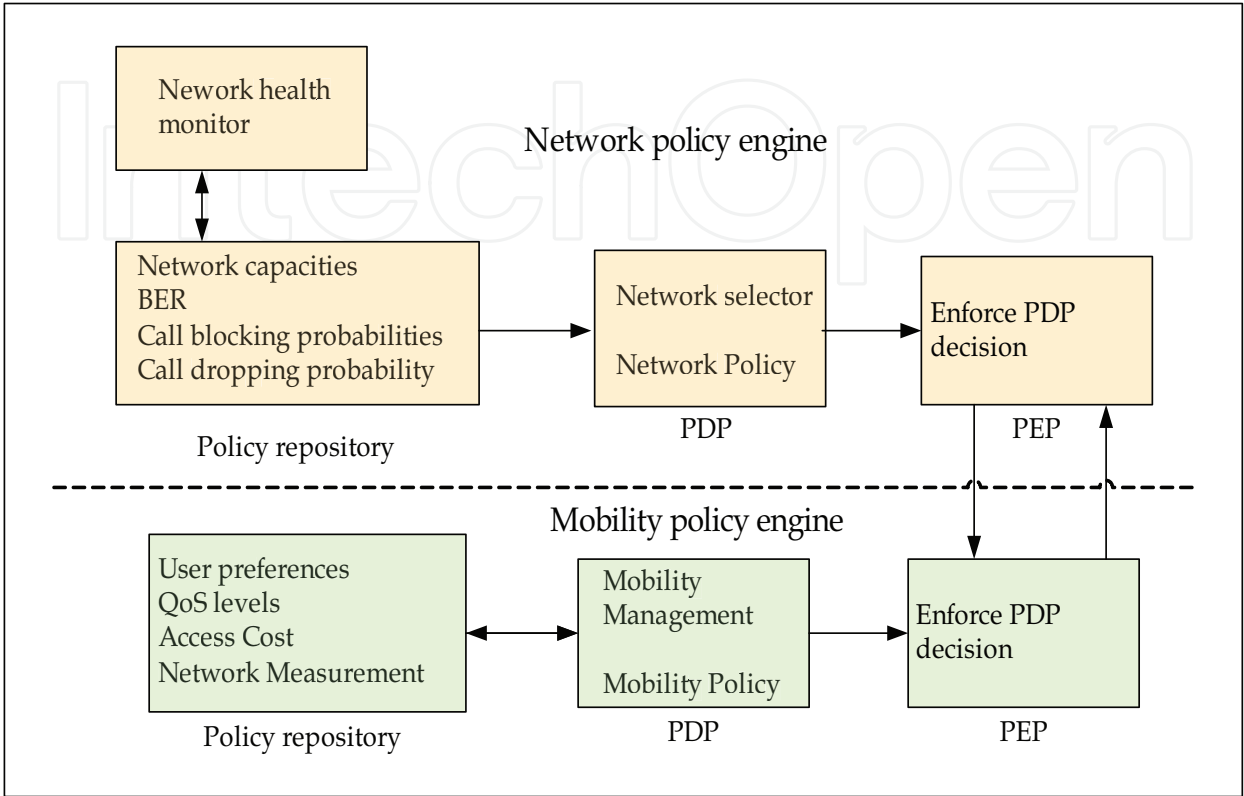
IntechOpen

Nework health monitor

Network policy engine

Network capacities
BER
Call blocking probabilities
Call dropping probability

Policy repository

Network selector

Network Policy

PDP

Enforce PDP decision

PEP

Mobility policy engine

User preferences
QoS levels
Access Cost
Network Measurement

Policy repository

Mobility Management

Mobility Policy

PDP

Enforce PDP decision

PEP